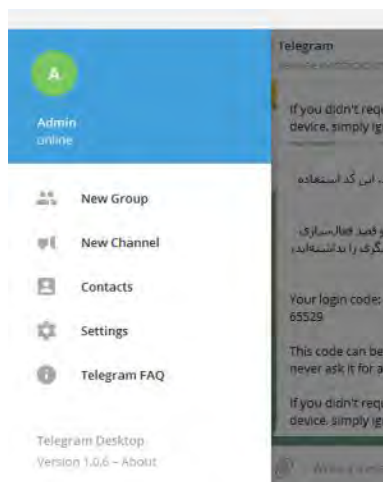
A

Admin
online

New Group

New Channel

Contacts

Settings

Telegram FAQ

Telegram Desktop
Version 1.0.6 – About

Telegram
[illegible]

If you didn't req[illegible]
device, simply ig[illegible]

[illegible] این کد استفاده

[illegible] قصد فعال‌سازی
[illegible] دیگری را نداشته‌اید

Your login code:
65529

This code can be
never ask it for a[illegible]

If you didn't requ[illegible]
device, simply ig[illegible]

Write a mes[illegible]